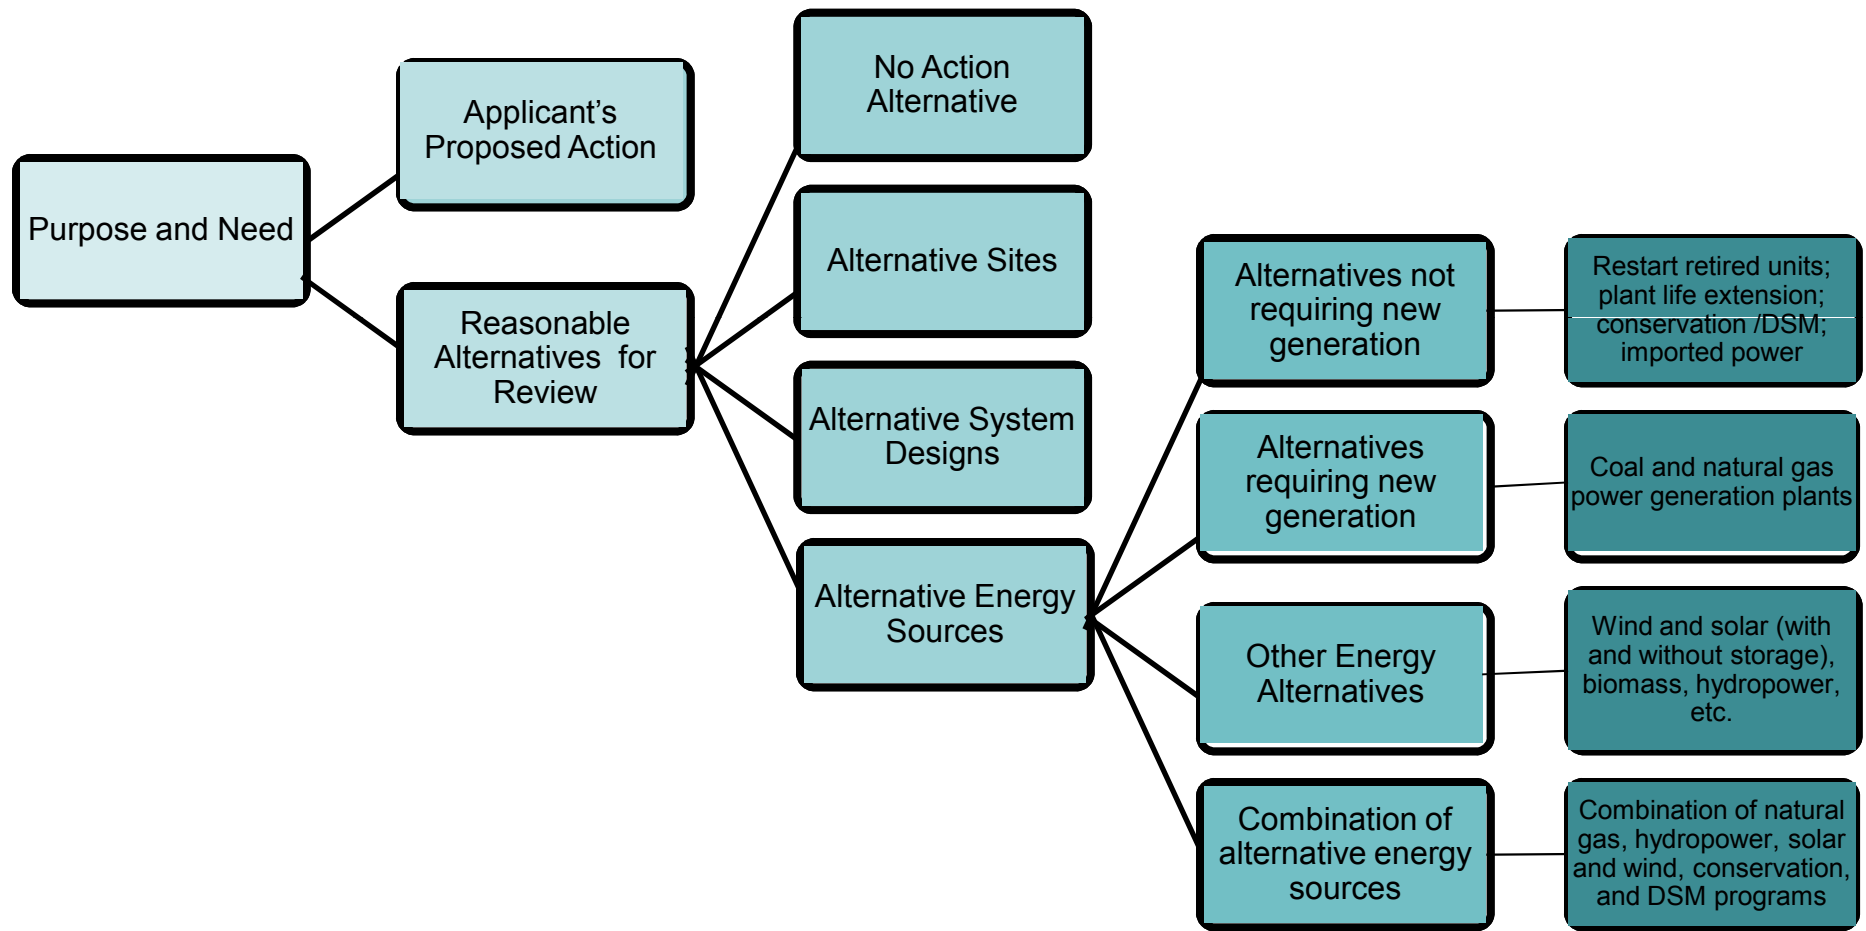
Purpose and Need

Applicant’s Proposed Action

Reasonable Alternatives for Review

No Action Alternative

Alternative Sites

Alternative System Designs

Alternative Energy Sources

Alternatives not requiring new generation

Restart retired units; plant life extension; conservation /DSM; imported power

Alternatives requiring new generation

Coal and natural gas power generation plants

Other Energy Alternatives

Wind and solar (with and without storage), biomass, hydropower, etc.

Combination of alternative energy sources

Combination of natural gas, hydropower, solar and wind, conservation, and DSM programs